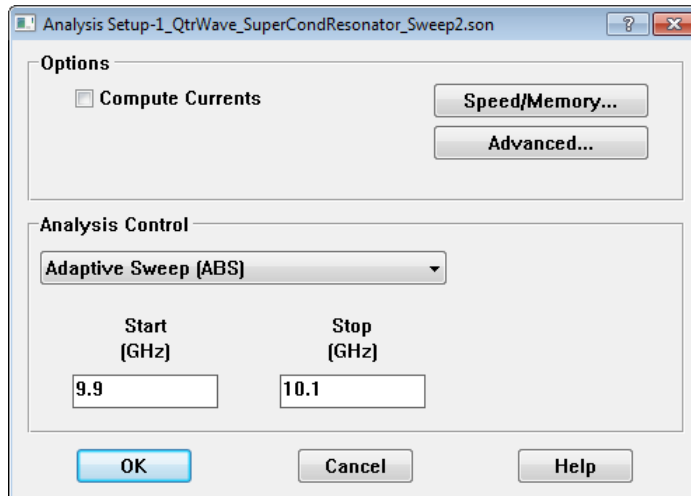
Analysis Setup-1_QtrWave_SuperCondResonator_Sweep2.son

?

Options

Compute Currents

Speed/Memory...

Advanced...

Analysis Control

Adaptive Sweep (ABS)

Start
(GHz)

Stop
(GHz)

9.9

10.1

OK

Cancel

Help